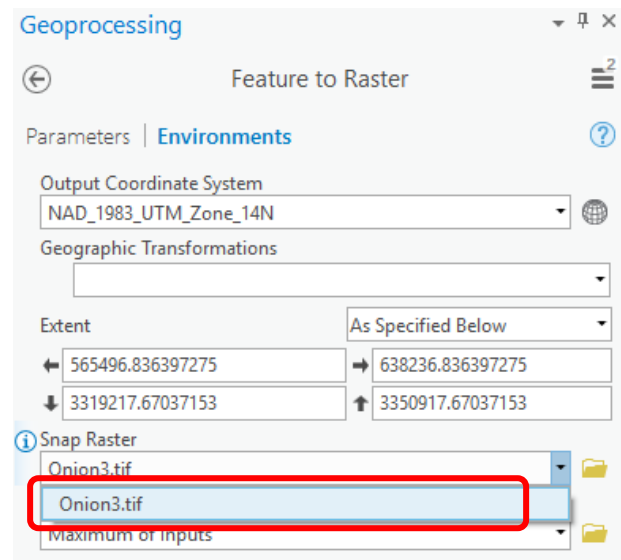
Geoprocessing

Feature to Raster

Parameters | Environments

Output Coordinate System
NAD_1983_UTM_Zone_14N

Geographic Transformations

Extent
As Specified Below

565496.836397275
638236.836397275
3319217.67037153
3350917.67037153

Snap Raster
Onion3.tif
Onion3.tif
Maximum of Inputs